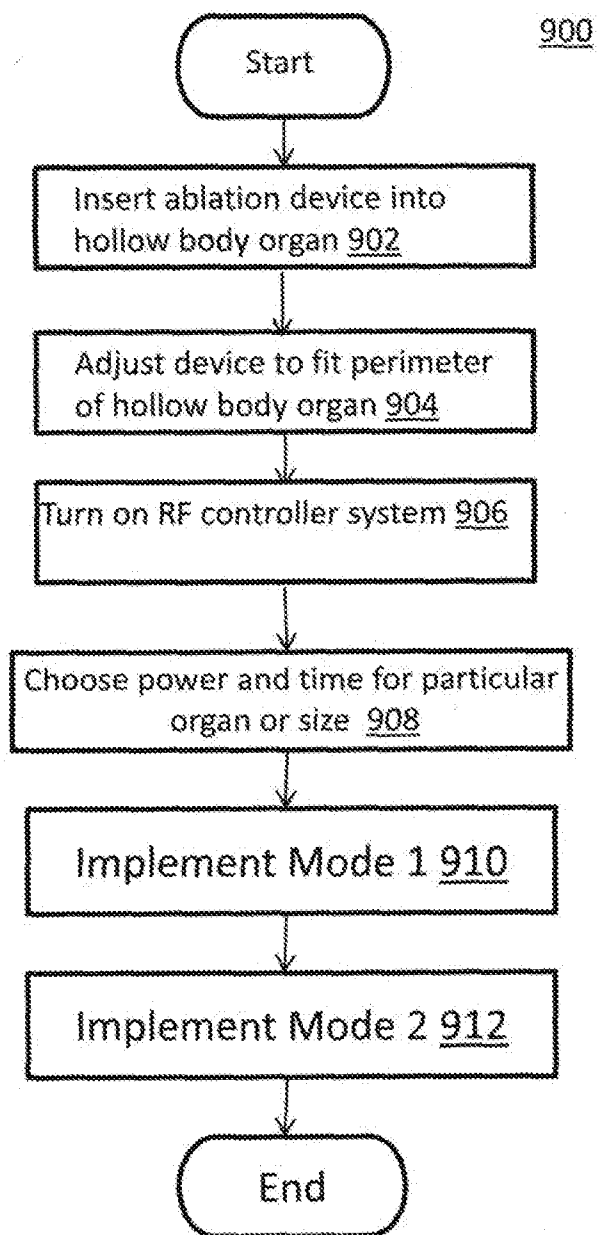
900

Start

Insert ablation device into hollow body organ 902

Adjust device to fit perimeter of hollow body organ 904

Turn on RF controller system 906

Choose power and time for particular organ or size 908

Implement Mode 1 910

Implement Mode 2 912

End